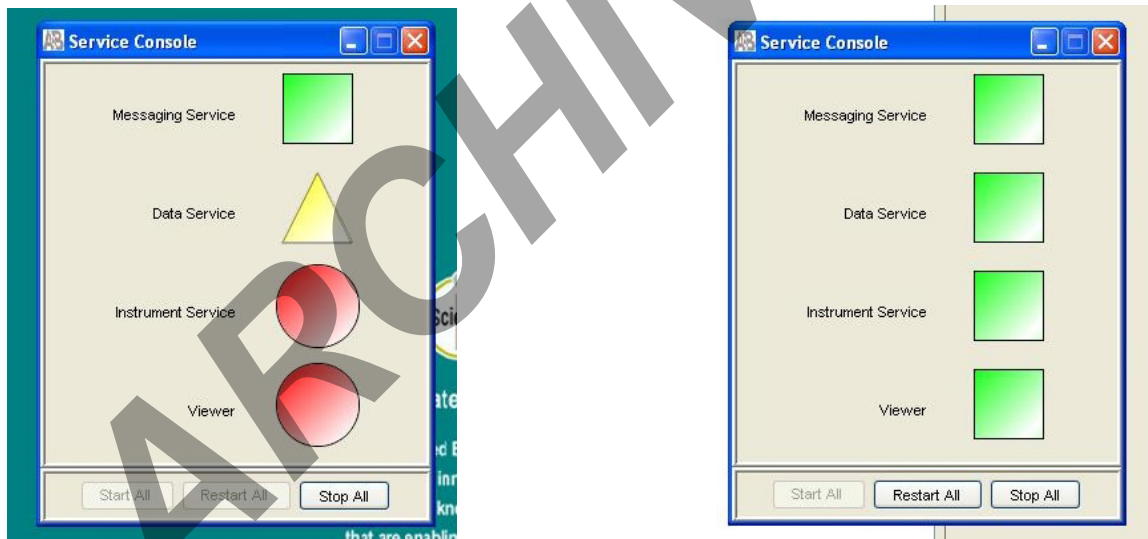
Service Console

Messaging Service

Data Service

Instrument Service

Viewer

Start All Restart All Stop All

Service Console

Messaging Service

Data Service

Instrument Service

Viewer

Start All Restart All Stop All

ARCHIVE